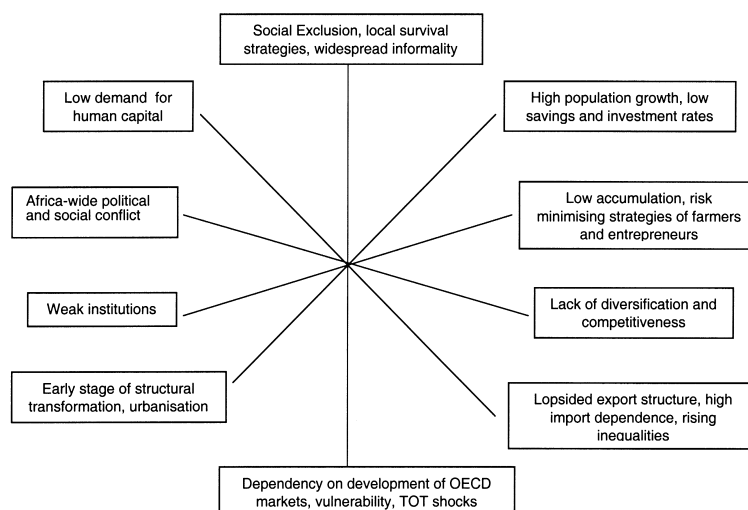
Social Exclusion, local survival strategies, widespread informality

Low demand for human capital

High population growth, low savings and investment rates

Africa-wide political and social conflict

Low accumulation, risk minimising strategies of farmers and entrepreneurs

Weak institutions

Lack of diversification and competitiveness

Early stage of structural transformation, urbanisation

Lopsided export structure, high import dependence, rising inequalities

Dependency on development of OECD markets, vulnerability, TOT shocks